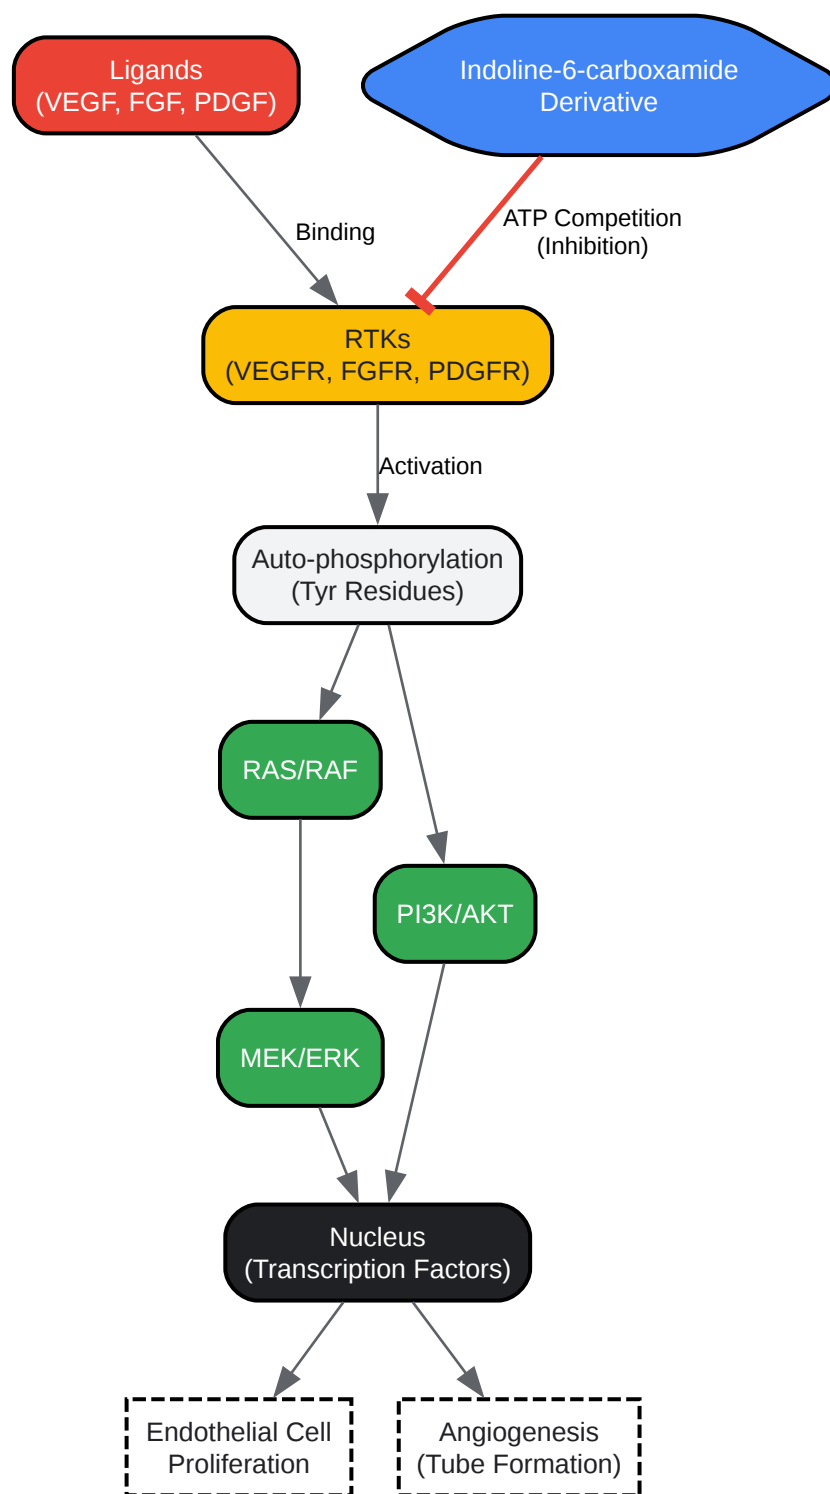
Ligands
(VEGF, FGF, PDGF)

Indoline-6-carboxamide
Derivative

Binding

ATP Competition
(Inhibition)

RTKs
(VEGFR, FGFR, PDGFR)

Activation

Auto-phosphorylation
(Tyr Residues)

RAS/RAF

PI3K/AKT

MEK/ERK

Nucleus
(Transcription Factors)

Endothelial Cell
Proliferation

Angiogenesis
(Tube Formation)